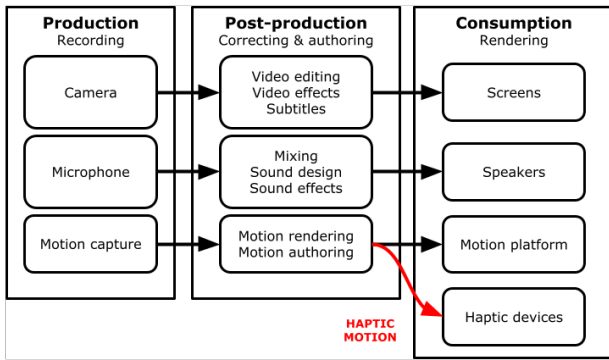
Production
Recording

Camera

Microphone

Motion capture

Post-production
Correcting & authoring

Video editing
Video effects
Subtitles

Mixing
Sound design
Sound effects

Motion rendering
Motion authoring

Consumption
Rendering

Screens

Speakers

Motion platform

Haptic devices

HAPTIC
MOTION